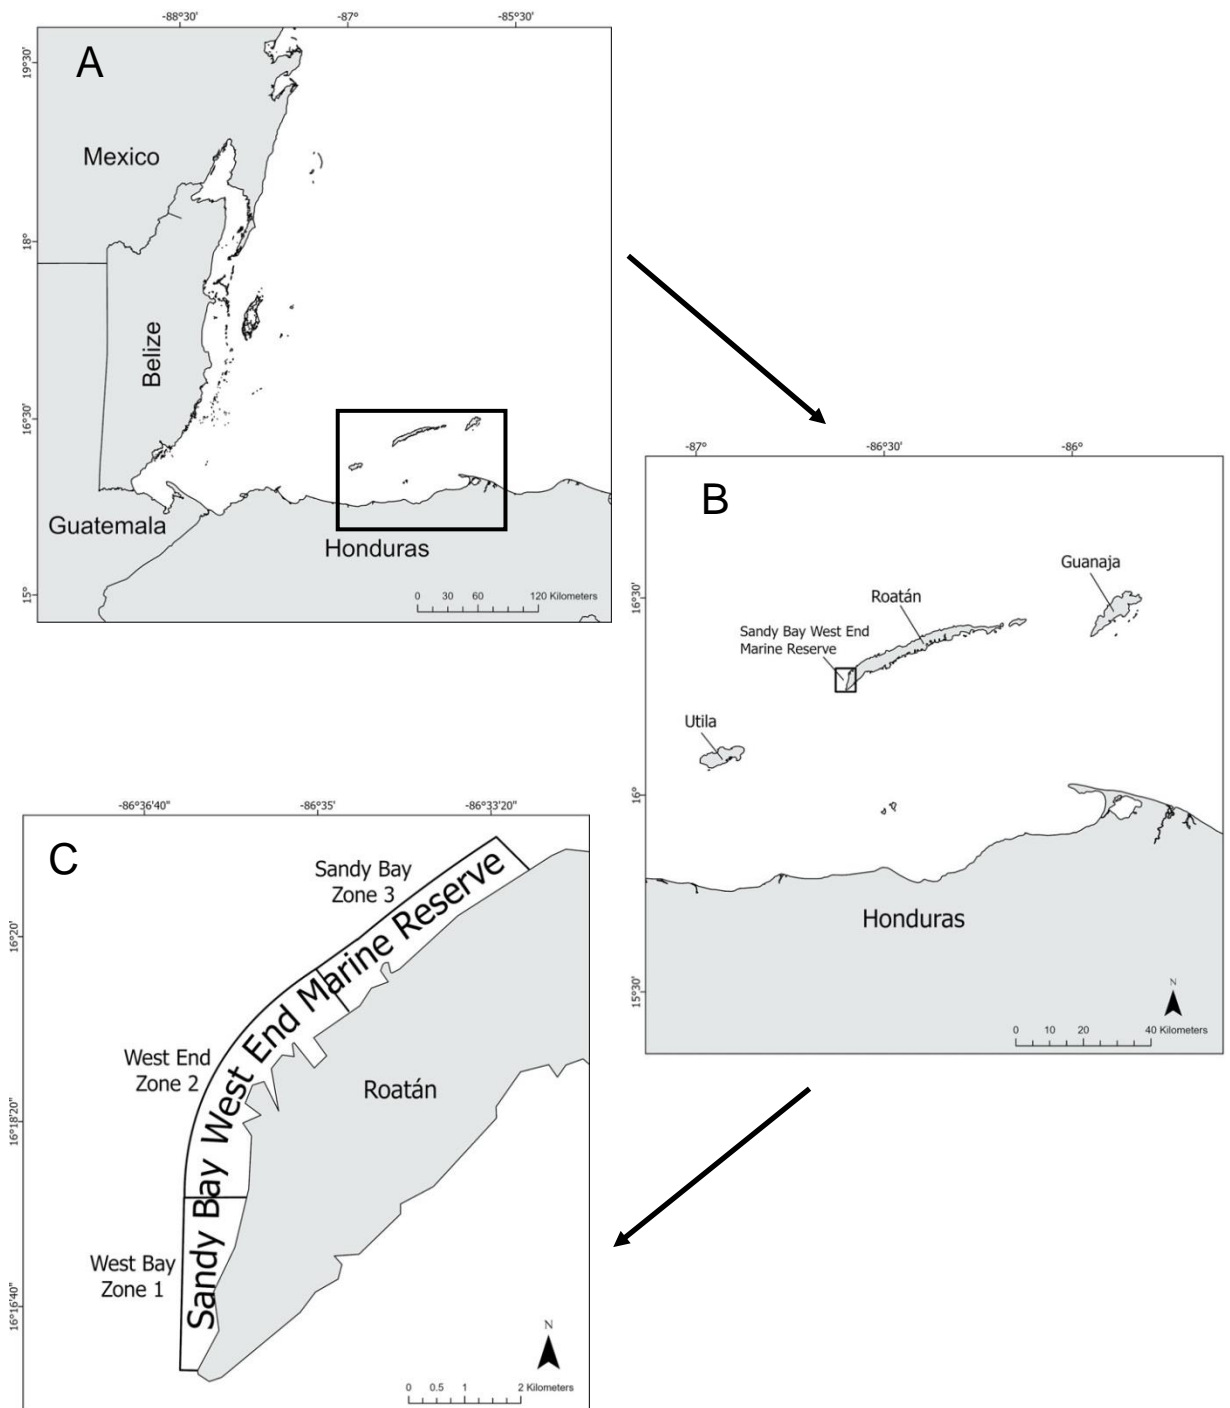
-88°30'
-87°
-85°30'

A

19°30'
18°
16°30'
15°

Mexico

Belize

Guatemala

Honduras

0 30 60 120 Kilometers

-87°
-86°30'
-86°

B

16°30'
16°
15°30'

Guanaja

Roatán

Sandy Bay West End Marine Reserve

Utila

Honduras

N

0 10 20 40 Kilometers

-86°36'40"
-86°35'
-86°33'20"

C

16°20'
16°18'20"
16°16'40"

Sandy Bay Zone 3

West End Zone 2

West Bay Zone 1

Sandy Bay West End Marine Reserve

Roatán

N

0 0.5 1 2 Kilometers